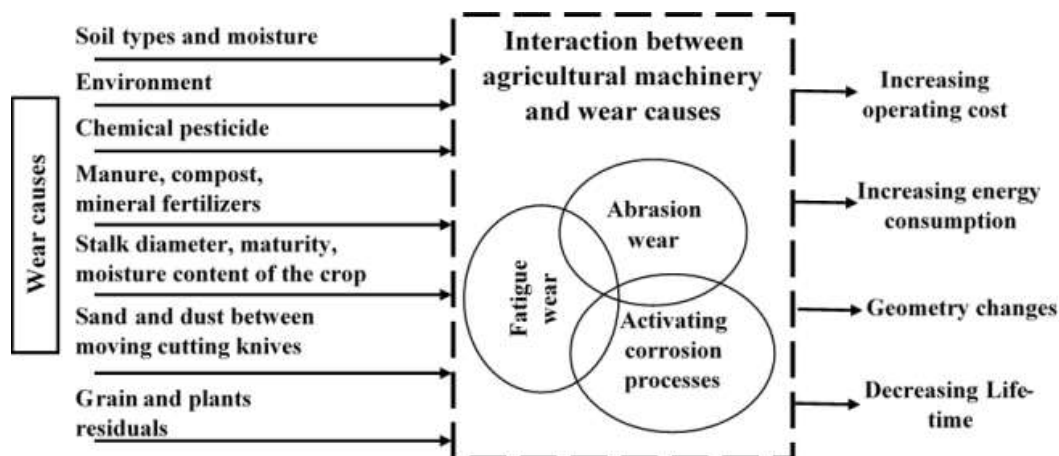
Wear causes

Soil types and moisture

Environment

Chemical pesticide

Manure, compost, mineral fertilizers

Stalk diameter, maturity, moisture content of the crop

Sand and dust between moving cutting knives

Grain and plants residuals

Interaction between agricultural machinery and wear causes

Abrasion wear

Fatigue wear

Activating corrosion processes

Increasing operating cost

Increasing energy consumption

Geometry changes

Decreasing Life-time